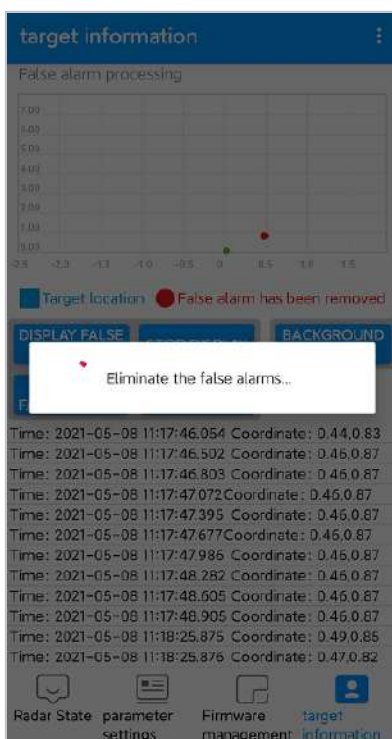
target information

False alarm processing

7.00
6.00
5.00
4.00
3.00
2.00
1.00
0.00

-2.5 -2.0 -1.5 -1.0 -0.5 0 0.5 1.0 1.5

Target location False alarm has been removed

DISPLAY FALSE

BACKGROUND

F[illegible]

Eliminate the false alarms...

Time: 2021-05-08 11:17:46.054 Coordinate: 0.44,0.83
Time: 2021-05-08 11:17:46.502 Coordinate: 0.46,0.87
Time: 2021-05-08 11:17:46.803 Coordinate: 0.46,0.87
Time: 2021-05-08 11:17:47.072 Coordinate: 0.46,0.87
Time: 2021-05-08 11:17:47.395 Coordinate: 0.46,0.87
Time: 2021-05-08 11:17:47.677 Coordinate: 0.46,0.87
Time: 2021-05-08 11:17:47.986 Coordinate: 0.46,0.87
Time: 2021-05-08 11:17:48.282 Coordinate: 0.46,0.87
Time: 2021-05-08 11:17:48.605 Coordinate: 0.46,0.87
Time: 2021-05-08 11:17:48.905 Coordinate: 0.46,0.87
Time: 2021-05-08 11:18:25.875 Coordinate: 0.49,0.85
Time: 2021-05-08 11:18:25.876 Coordinate: 0.47,0.82

Radar State
parameter settings
Firmware management
target information